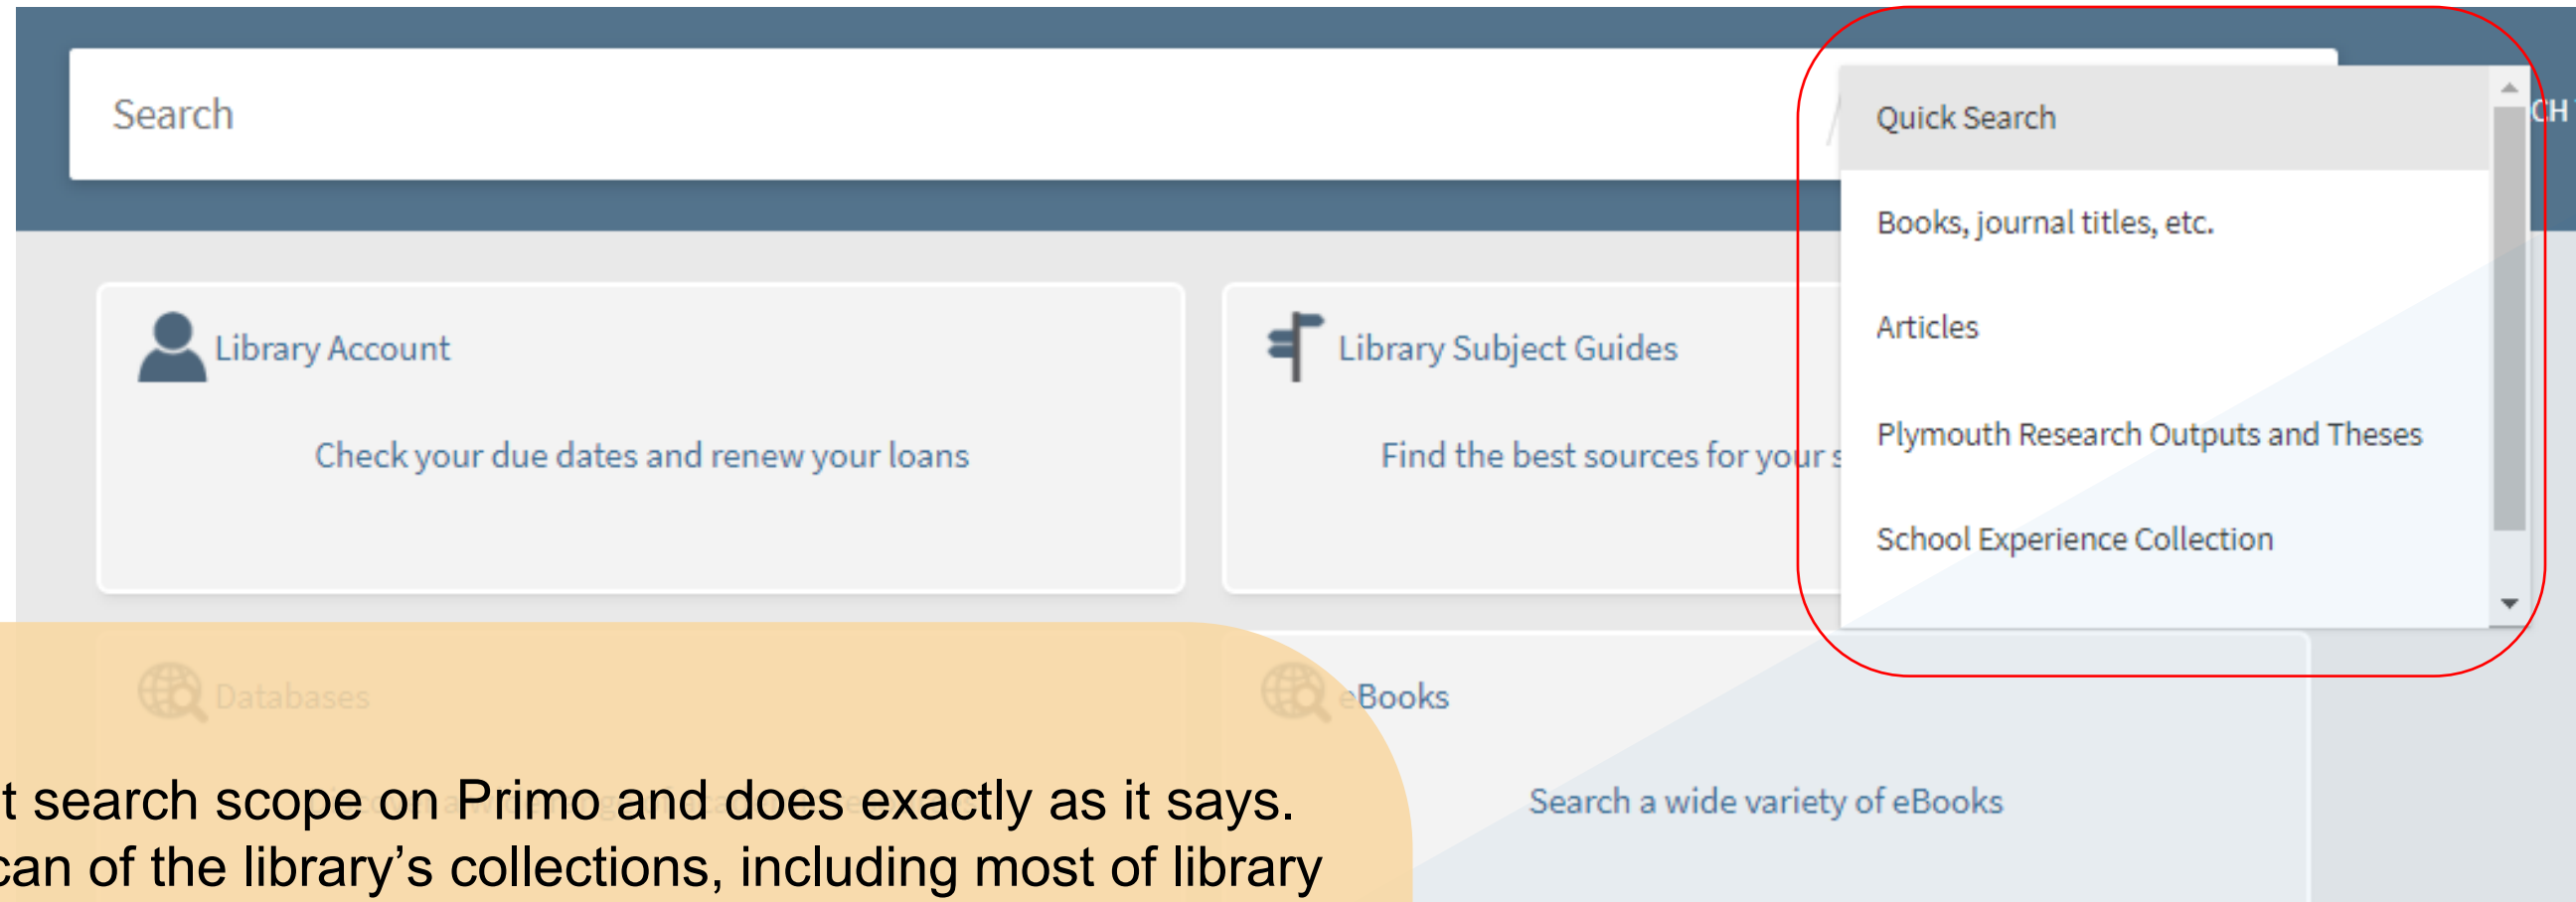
Search

Quick Search

Books, journal titles, etc.

Articles

Plymouth Research Outputs and Theses

School Experience Collection

CH

Library Account

Check your due dates and renew your loans

Library Subject Guides

Find the best sources for your s

Databases

eBooks

Search a wide variety of eBooks

t search scope on Primo and does exactly as it says. can of the library's collections, including most of library